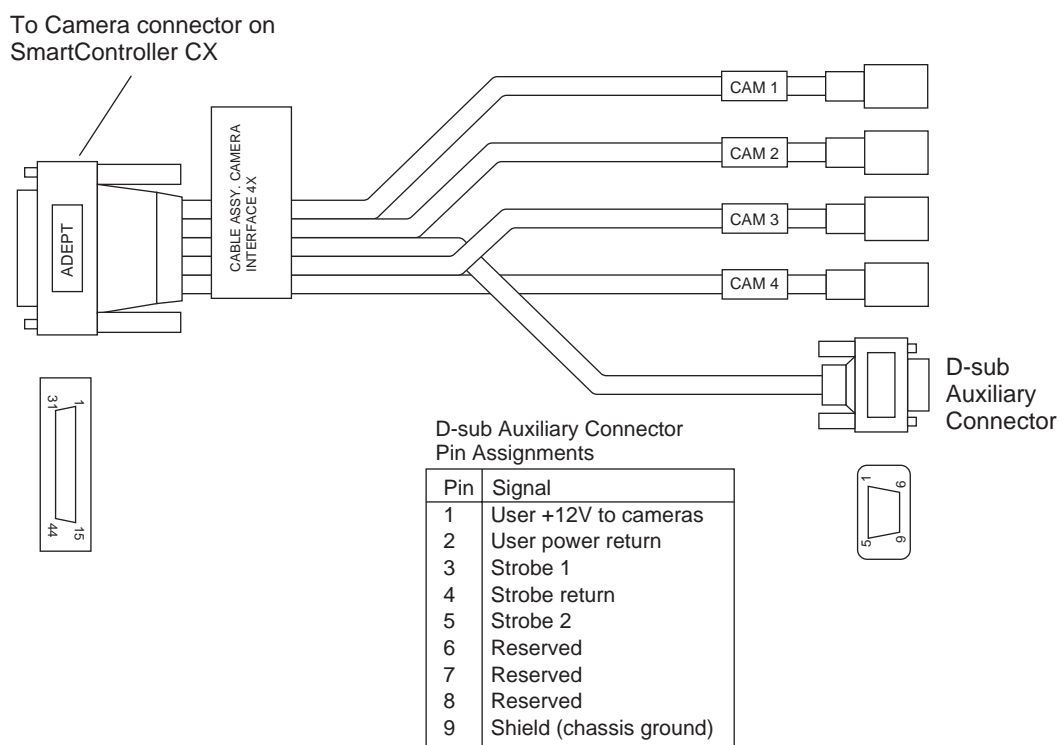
To Camera connector on SmartController CX

ADEPT

CABLE ASSY. CAMERA INTERFACE 4X

CAM 1

CAM 2

CAM 3

CAM 4

D-sub Auxiliary Connector

31 1

44 15

1 6

5 9

D-sub Auxiliary Connector Pin Assignments

| Pin | Signal |
|---|---|
| 1 | User +12V to cameras |
| 2 | User power return |
| 3 | Strobe 1 |
| 4 | Strobe return |
| 5 | Strobe 2 |
| 6 | Reserved |
| 7 | Reserved |
| 8 | Reserved |
| 9 | Shield (chassis ground) |